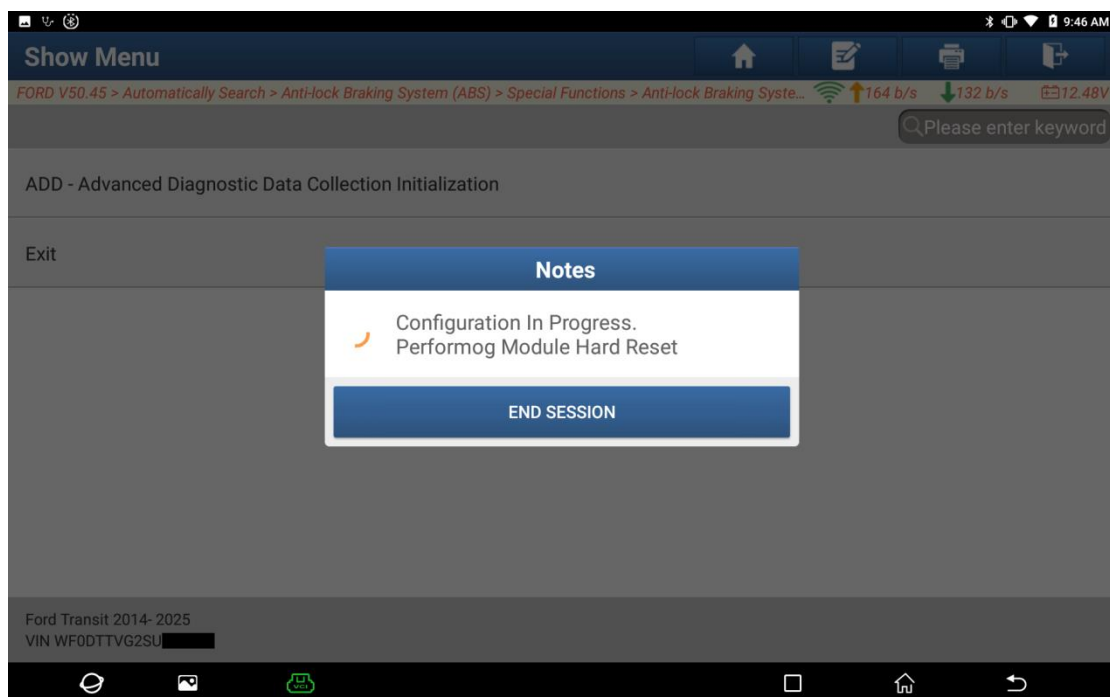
9:46 AM

Show Menu

FORD V50.45 > Automatically Search > Anti-lock Braking System (ABS) > Special Functions > Anti-lock Braking Syste... 164 b/s 132 b/s 12.48V

Please enter keyword

ADD - Advanced Diagnostic Data Collection Initialization

Exit

Notes

Configuration In Progress.
Performog Module Hard Reset

END SESSION

Ford Transit 2014- 2025
VIN WF0DTTVG2SU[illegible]

VCI